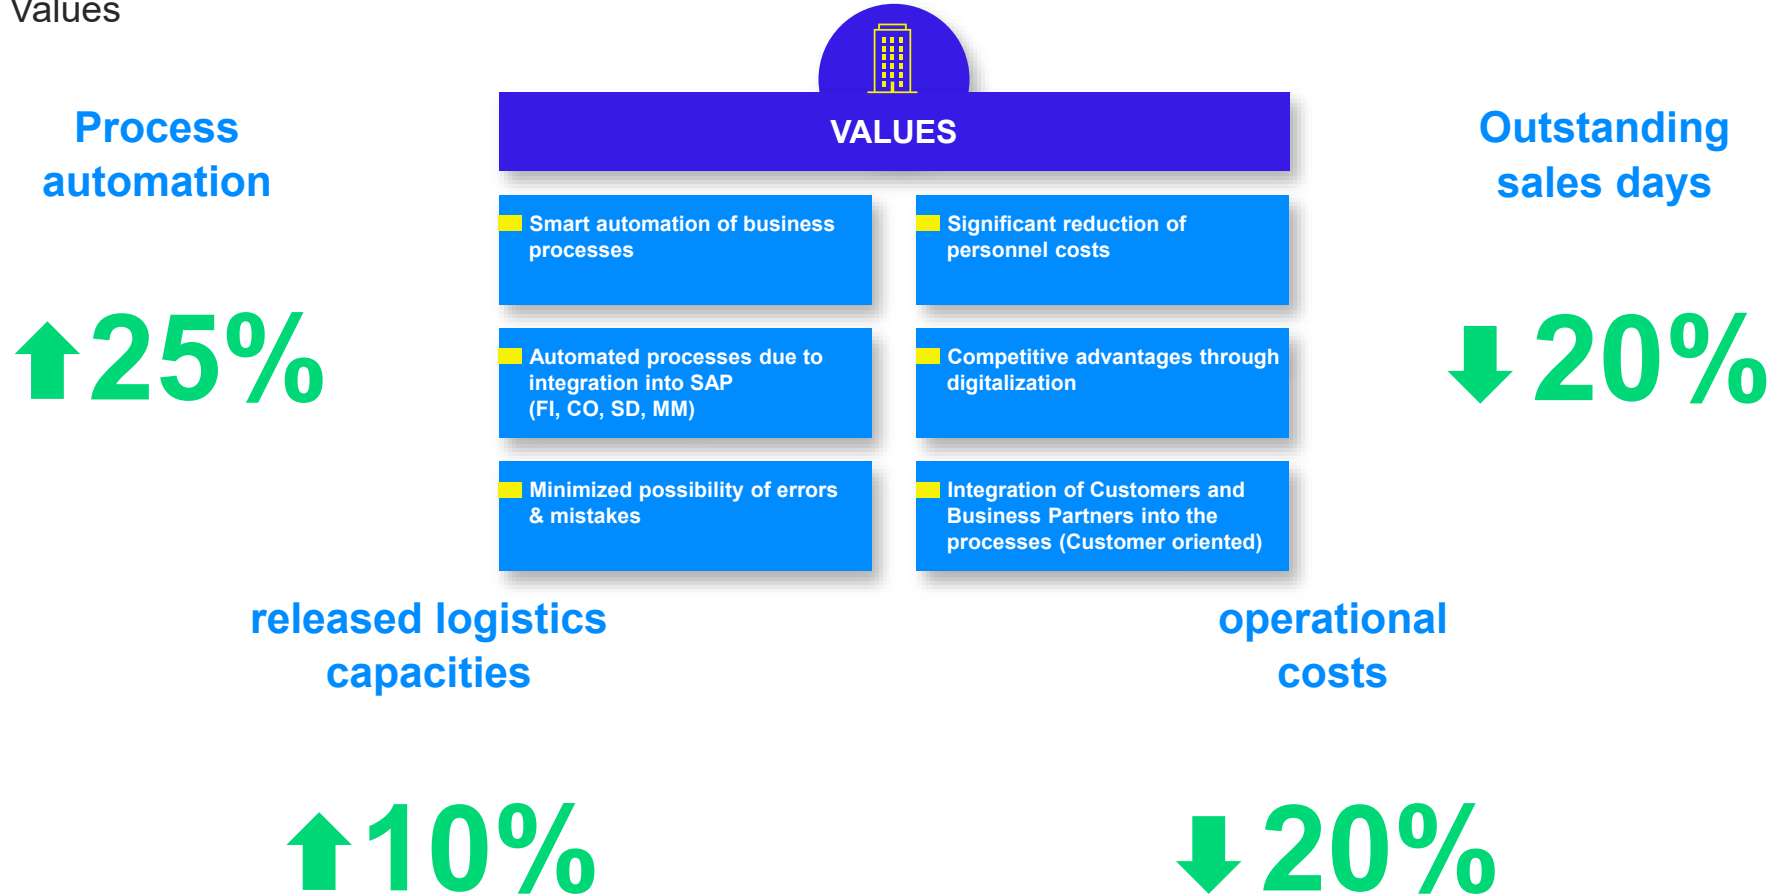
Values

Process automation

25%

VALUES

Smart automation of business processes

Significant reduction of personnel costs

Automated processes due to integration into SAP (FI, CO, SD, MM)

Competitive advantages through digitalization

Minimized possibility of errors & mistakes

Integration of Customers and Business Partners into the processes (Customer oriented)

Outstanding sales days

20%

released logistics capacities

10%

operational costs

20%